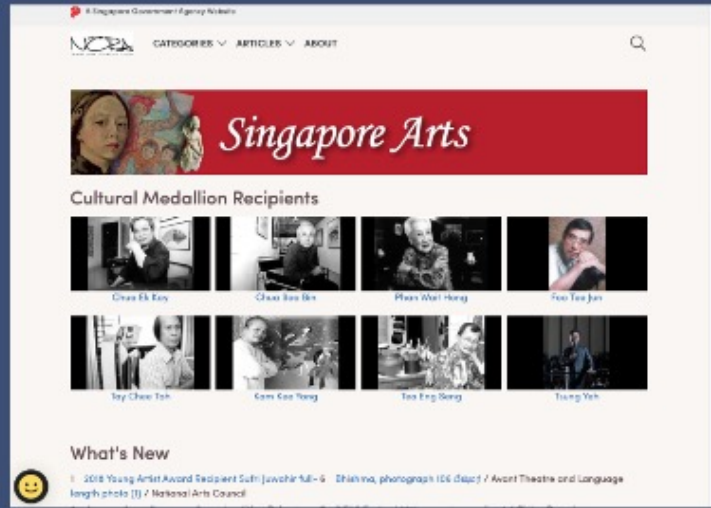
A Singapore Government Agency Website

NLB

CATEGORIES ARTICLES ABOUT

Singapore Arts

Cultural Medallion Recipients

Chua Ek Kay

Chua Soo Bin

Phan Wait Hong

Foo Tee Jun

Tay Chee Toh

Kam Kee Yong

Tan Eng Siang

Tsung Yeh

What's New

2018 Young Artist Award Recipient Sufri Juwahir full-6 Dhikhna, photograph 106 (Object) / Avant Theatre and Language length photo [1] / National Arts Council